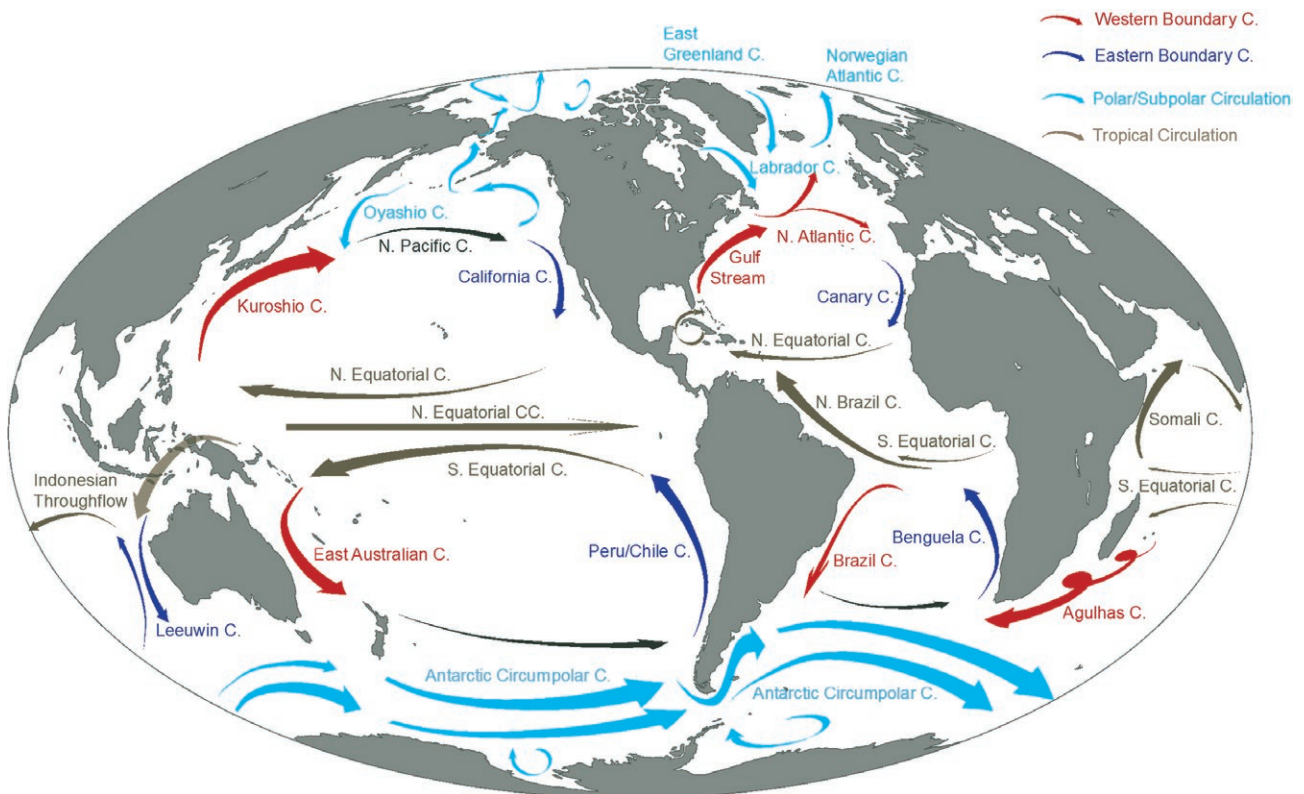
Western Boundary C.
Eastern Boundary C.
Polar/Subpolar Circulation
Tropical Circulation

East Greenland C.
Norwegian Atlantic C.
Labrador C.
Oyashio C.
N. Pacific C.
California C.
Kuroshio C.
Gulf Stream
N. Atlantic C.
Canary C.
N. Equatorial C.
N. Equatorial C.
N. Equatorial CC.
N. Brazil C.
Somali C.
S. Equatorial C.
S. Equatorial C.
S. Equatorial C.
Indonesian Throughflow
East Australian C.
Peru/Chile C.
Benguela C.
Brazil C.
Agulhas C.
Leeuwin C.
Antarctic Circumpolar C.
Antarctic Circumpolar C.